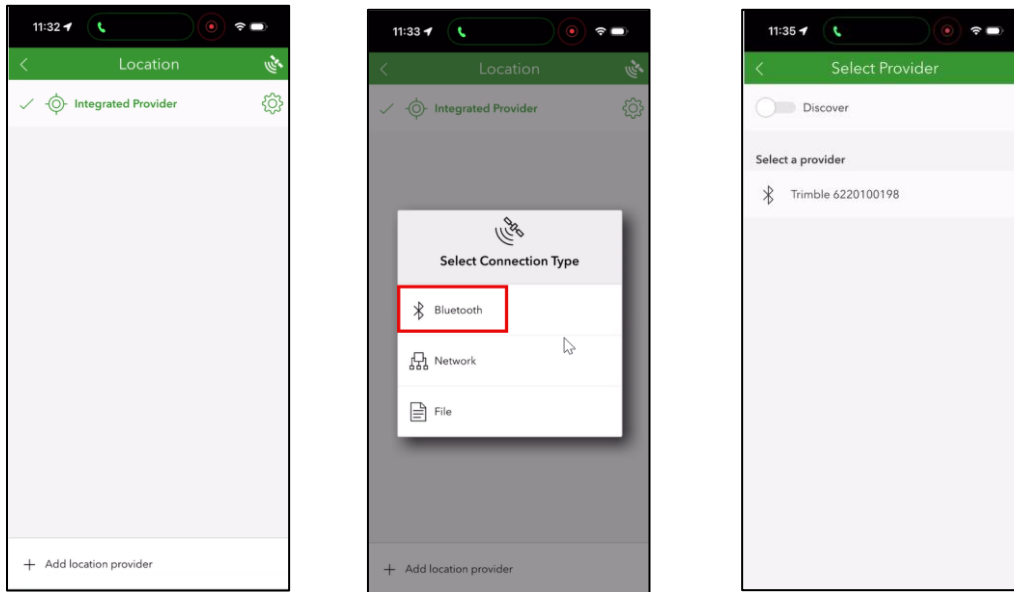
11:32

Location

Integrated Provider

+ Add location provider

11:33

Location

Integrated Provider

Select Connection Type

Bluetooth

Network

File

+ Add location provider

11:35

Select Provider

Discover

Select a provider

Trimble 6220100198